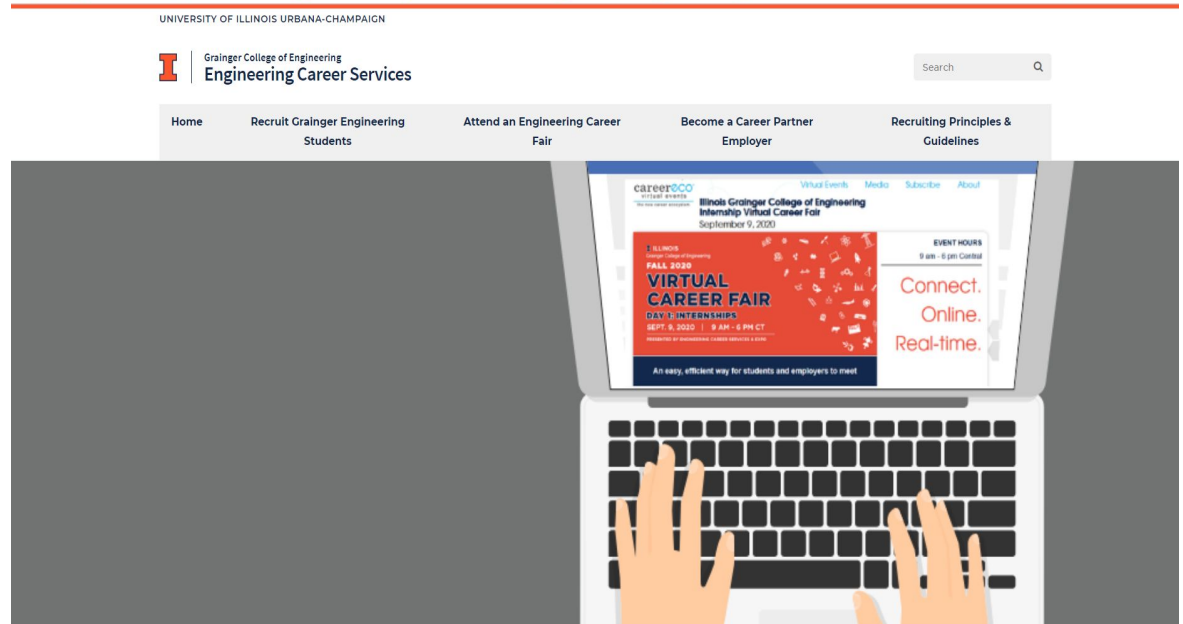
UNIVERSITY OF ILLINOIS URBANA-CHAMPAIGN

I

Grainger College of Engineering
Engineering Career Services

Search

Home

Recruit Grainger Engineering Students

Attend an Engineering Career Fair

Become a Career Partner Employer

Recruiting Principles & Guidelines

careereco
virtual events
the new career ecosystem

Virtual Events Media Subscribe About

Illinois Grainger College of Engineering Internship Virtual Career Fair
September 9, 2020

I ILLINOIS
Grainger College of Engineering
FALL 2020
VIRTUAL CAREER FAIR
DAY 1: INTERNSHIPS
SEPT. 9, 2020 | 9 AM - 6 PM CT
PRESENTED BY ENGINEERING CAREER SERVICES & ECRB

EVENT HOURS
9 am - 6 pm Central

Connect.
Online.
Real-time.

An easy, efficient way for students and employers to meet